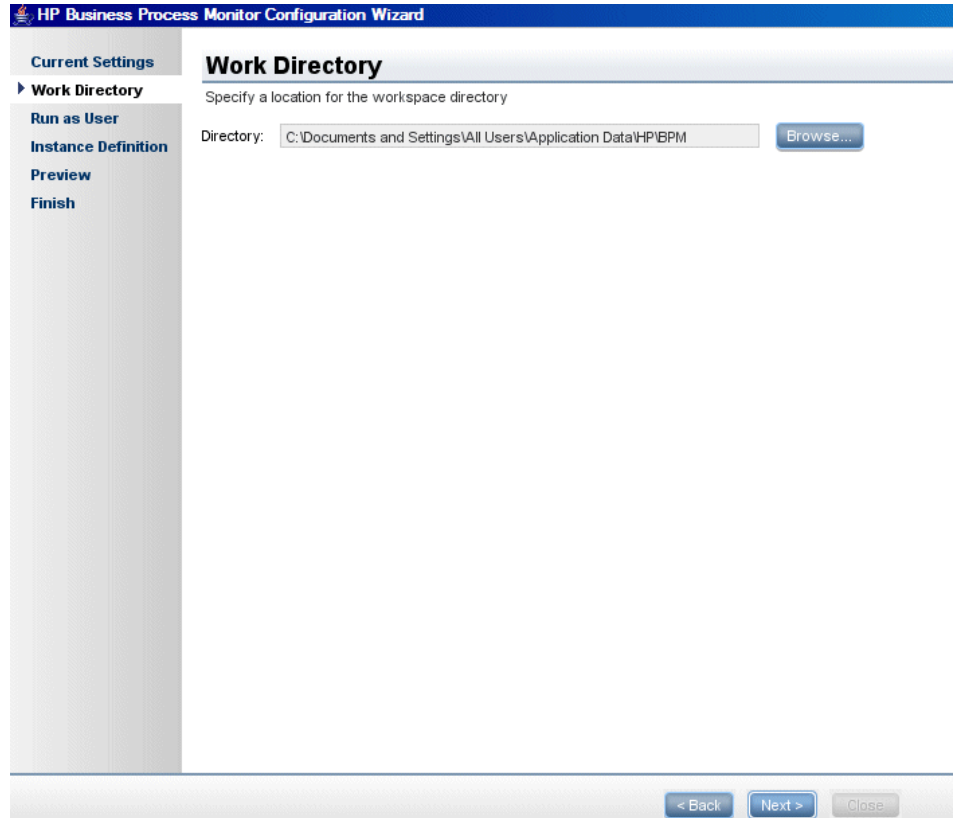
HP Business Process Monitor Configuration Wizard

Current Settings
Work Directory
Run as User
Instance Definition
Preview
Finish

Work Directory

Specify a location for the workspace directory

Directory: C:\Documents and Settings\All Users\Application Data\HP\BPM

Browse...

< Back
Next >
Close